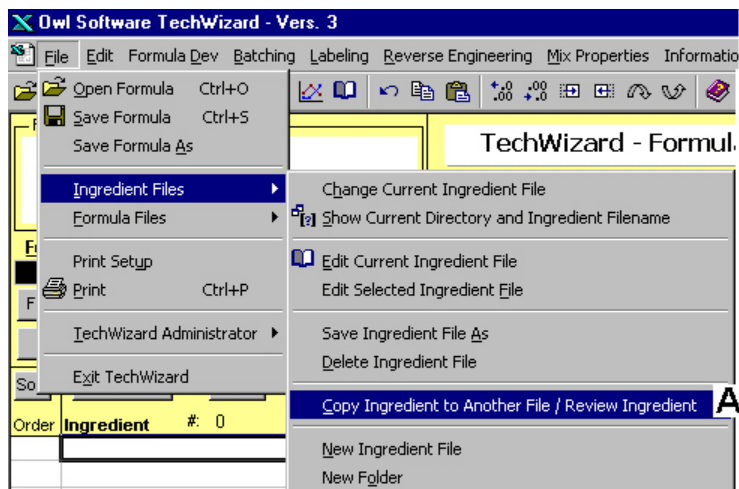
Owl Software TechWizard - Vers. 3

File Edit Formula Dev Batching Labeling Reverse Engineering Mix Properties Informatio

Open Formula Ctrl+O
Save Formula Ctrl+S
Save Formula As
Ingredient Files
Formula Files
Print Setup
Print Ctrl+P
TechWizard Administrator
Exit TechWizard

TechWizard - Formul

Change Current Ingredient File
Show Current Directory and Ingredient Filename
Edit Current Ingredient File
Edit Selected Ingredient File
Save Ingredient File As
Delete Ingredient File
Copy Ingredient to Another File / Review Ingredient
New Ingredient File
New Folder

A

Order Ingredient #: 0